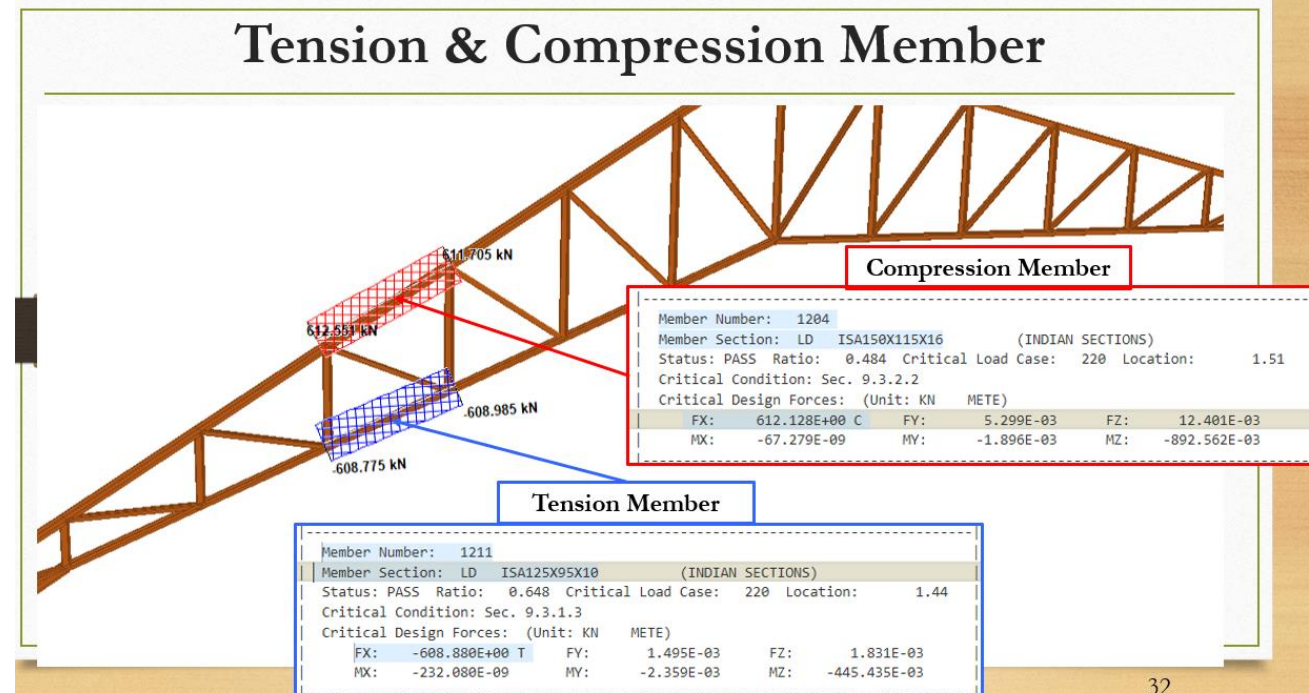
Tension & Compression Member

611.705 kN

612.551 kN

-608.985 kN

-608.775 kN

Compression Member

Member Number: 1204
Member Section: LD ISA150X115X16 (INDIAN SECTIONS)
Status: PASS Ratio: 0.484 Critical Load Case: 220 Location: 1.51
Critical Condition: Sec. 9.3.2.2
Critical Design Forces: (Unit: KN METE)
FX: 612.128E+00 C FY: 5.299E-03 FZ: 12.401E-03
MX: -67.279E-09 MY: -1.896E-03 MZ: -892.562E-03

Tension Member

Member Number: 1211
Member Section: LD ISA125X95X10 (INDIAN SECTIONS)
Status: PASS Ratio: 0.648 Critical Load Case: 220 Location: 1.44
Critical Condition: Sec. 9.3.1.3
Critical Design Forces: (Unit: KN METE)
FX: -608.880E+00 T FY: 1.495E-03 FZ: 1.831E-03
MX: -232.080E-09 MY: -2.359E-03 MZ: -445.435E-03

32